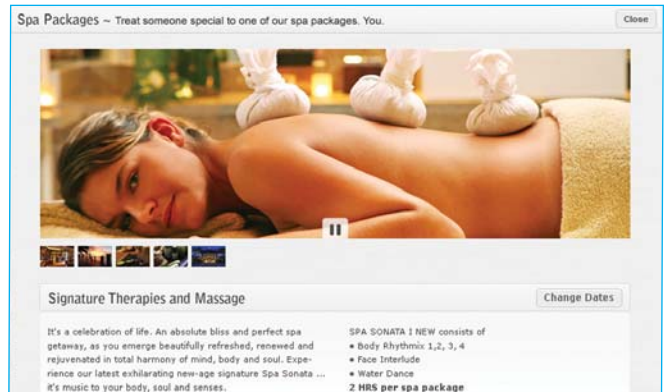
Spa Packages ~ Treat someone special to one of our spa packages. You.

Close

Signature Therapies and Massage

Change Dates

It's a celebration of life. An absolute bliss and perfect spa getaway, as you emerge beautifully refreshed, renewed and rejuvenated in total harmony of mind, body and soul. Experience our latest exhilarating new-age signature Spa Sonata ... it's music to your body, soul and senses.

SPA SONATA I NEW consists of
• Body Rhythmix 1,2, 3, 4
• Face Interlude
• Water Dance
2 HRS per spa package